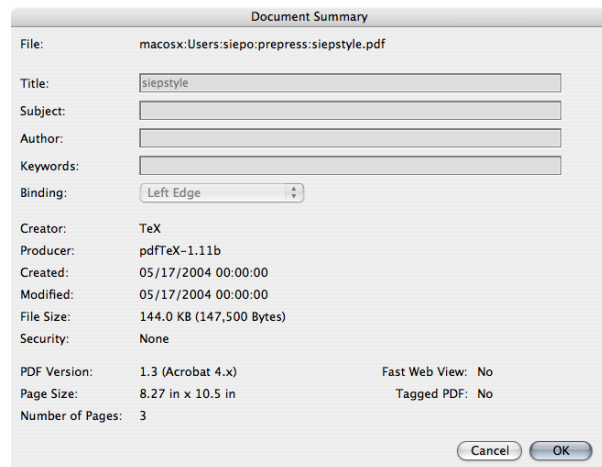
Document Summary

File: macosx:Users:siepo:prepress:siepstyle.pdf

Title: siepstyle

Subject:

Author:

Keywords:

Binding: Left Edge

Creator: TeX

Producer: pdfTeX-1.11b

Created: 05/17/2004 00:00:00

Modified: 05/17/2004 00:00:00

File Size: 144.0 KB (147,500 Bytes)

Security: None

PDF Version: 1.3 (Acrobat 4.x)

Fast Web View: No

Page Size: 8.27 in x 10.5 in

Tagged PDF: No

Number of Pages: 3

Cancel

OK